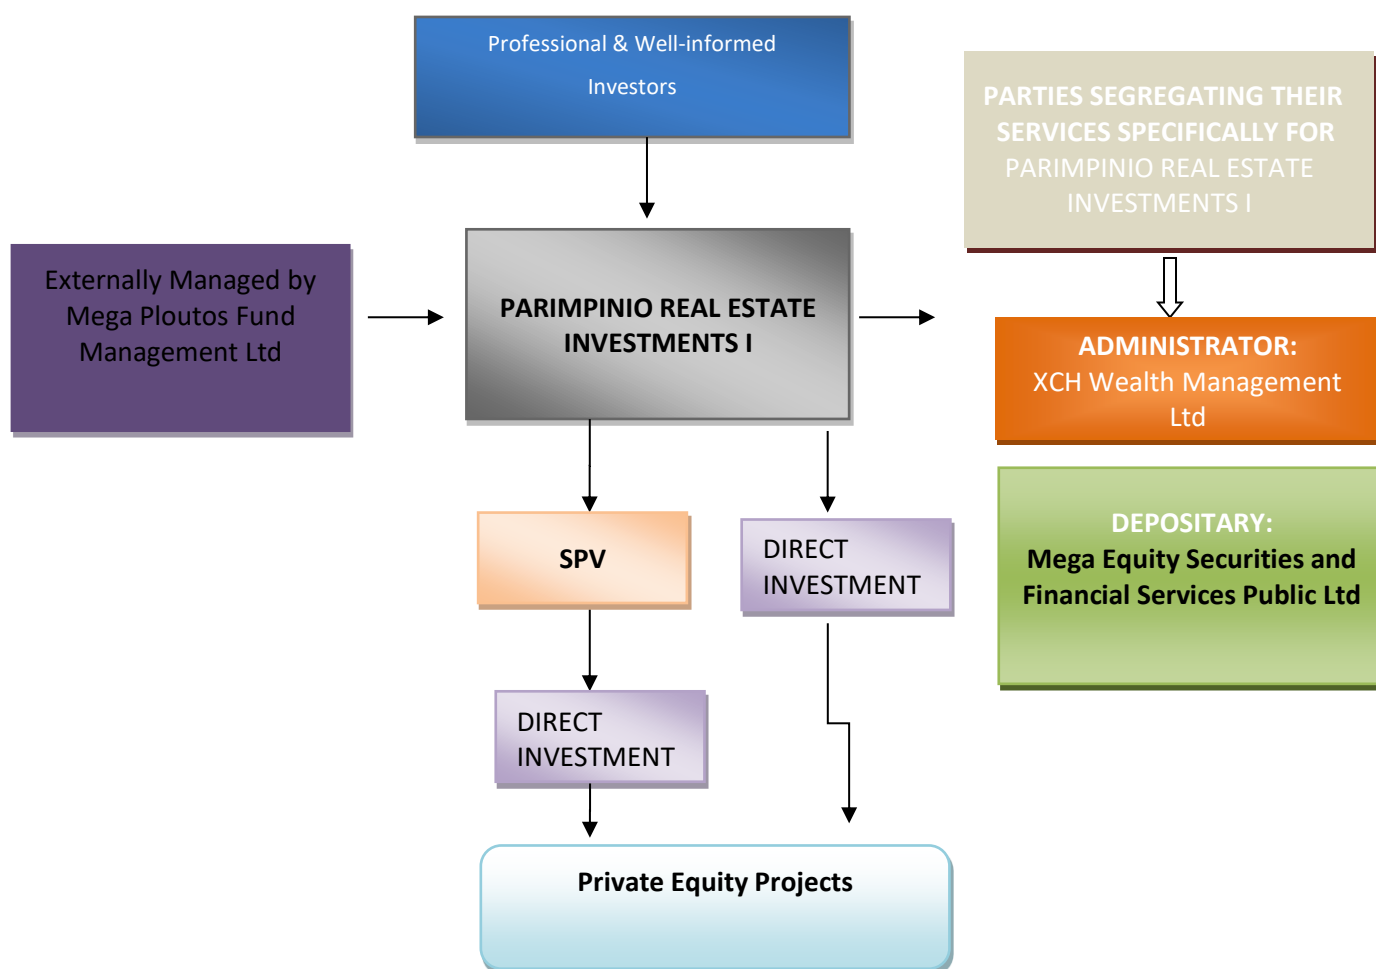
Professional & Well-informed Investors

Externally Managed by Mega Ploutos Fund Management Ltd

PARIMPINIO REAL ESTATE INVESTMENTS I

PARTIES SEGREGATING THEIR SERVICES SPECIFICALLY FOR PARIMPINIO REAL ESTATE INVESTMENTS I

ADMINISTRATOR: XCH Wealth Management Ltd

DEPOSITARY: Mega Equity Securities and Financial Services Public Ltd

SPV

DIRECT INVESTMENT

DIRECT INVESTMENT

Private Equity Projects